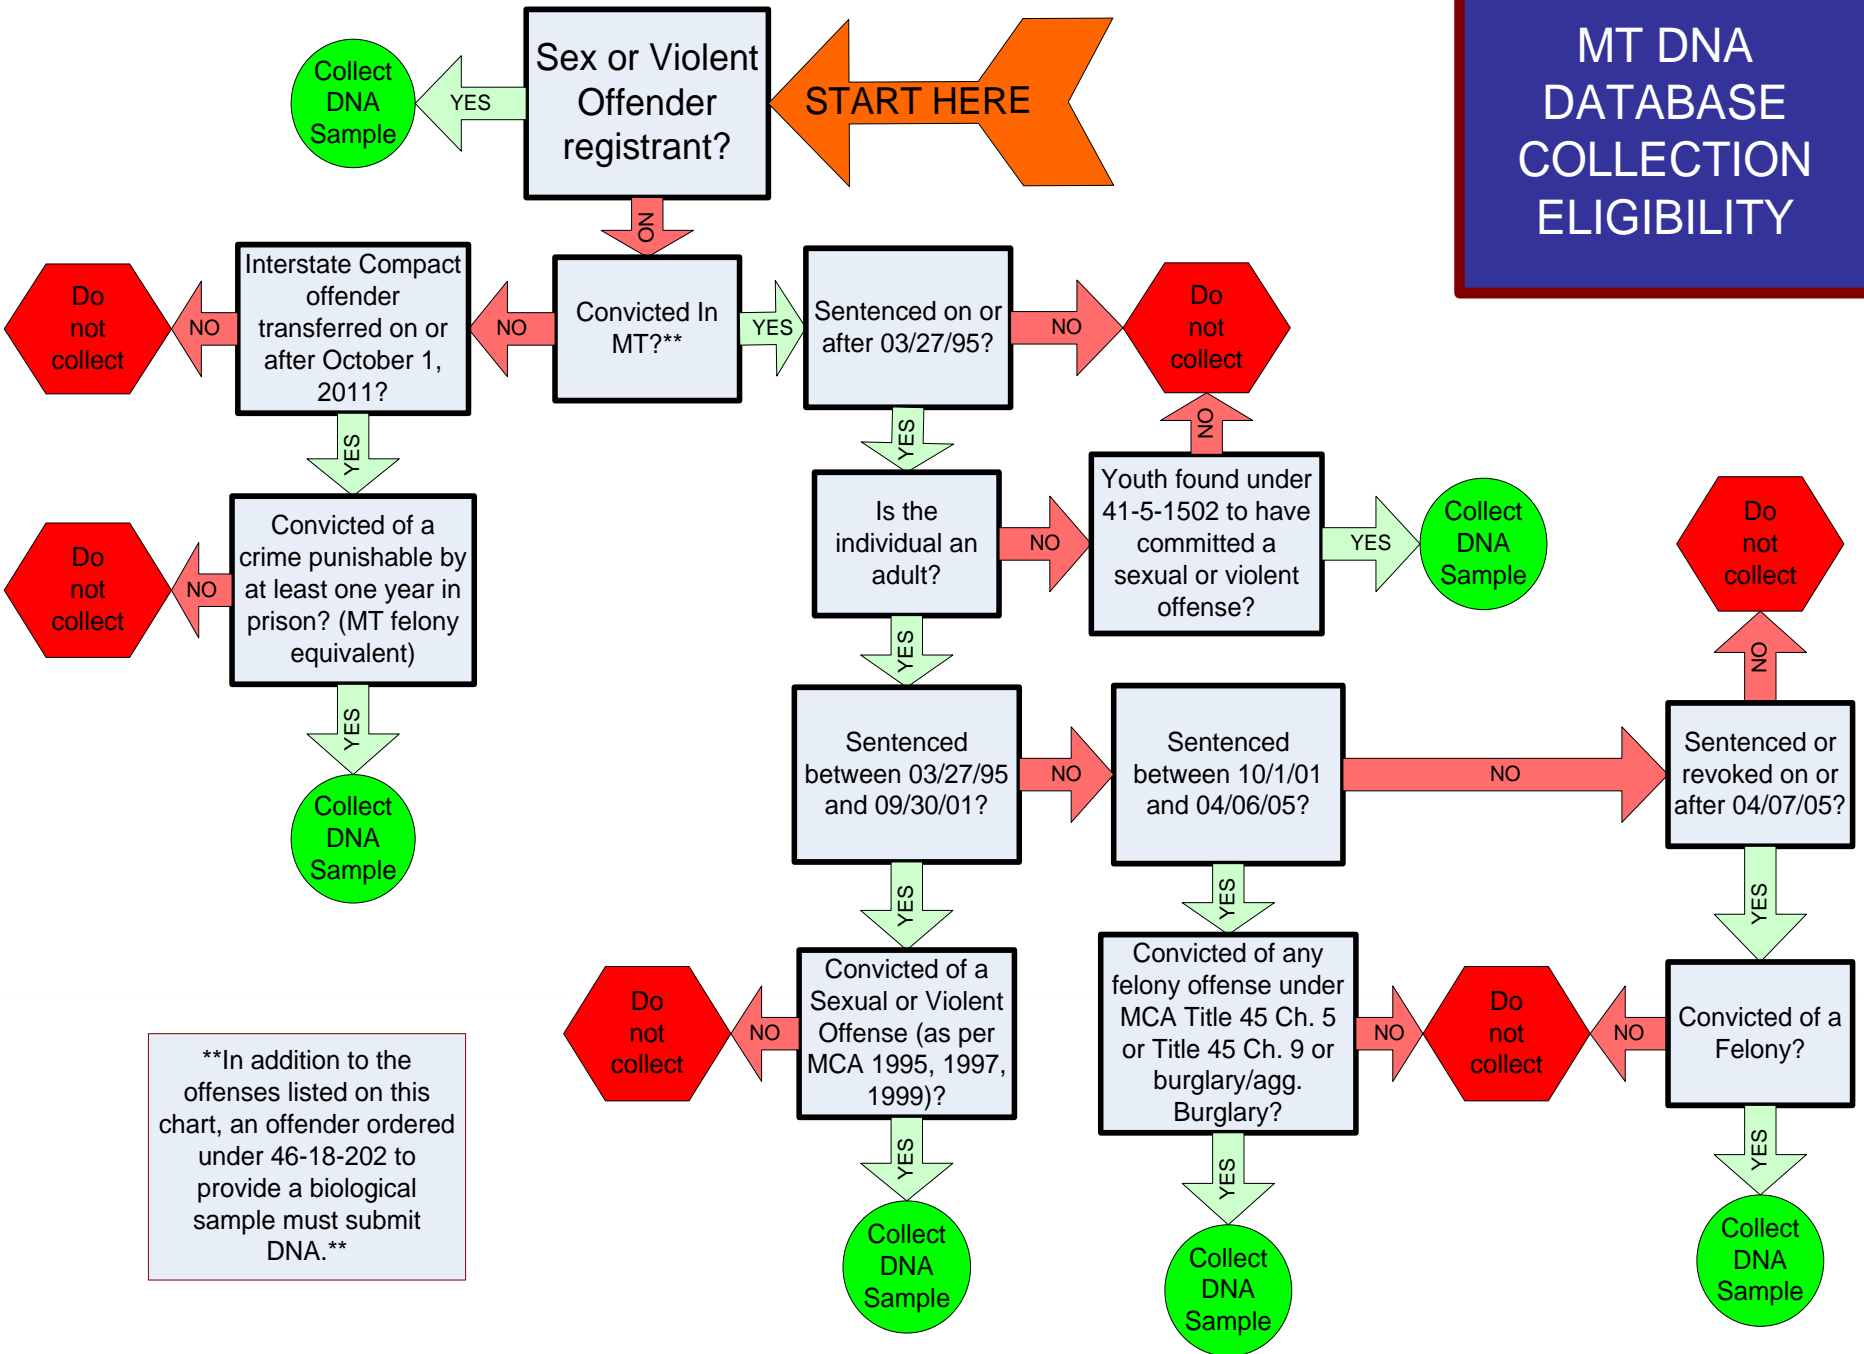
MT DNA DATABASE COLLECTION ELIGIBILITY

START HERE

Sex or Violent Offender registrant?

YES

Collect DNA Sample

NO

Convicted In MT?**

NO

Interstate Compact offender transferred on or after October 1, 2011?

NO

Do not collect

YES

Convicted of a crime punishable by at least one year in prison? (MT felony equivalent)

NO

Do not collect

YES

Collect DNA Sample

YES

Sentenced on or after 03/27/95?

NO

Do not collect

YES

Is the individual an adult?

NO

Youth found under 41-5-1502 to have committed a sexual or violent offense?

NO

YES

Collect DNA Sample

YES

Sentenced between 03/27/95 and 09/30/01?

NO

Sentenced between 10/1/01 and 04/06/05?

NO

Sentenced or revoked on or after 04/07/05?

NO

Do not collect

YES

Convicted of a Sexual or Violent Offense (as per MCA 1995, 1997, 1999)?

NO

Do not collect

YES

Collect DNA Sample

YES

Convicted of any felony offense under MCA Title 45 Ch. 5 or Title 45 Ch. 9 or burglary/agg. Burglary?

NO

Do not collect

YES

Collect DNA Sample

YES

Convicted of a Felony?

NO

YES

Collect DNA Sample

**In addition to the offenses listed on this chart, an offender ordered under 46-18-202 to provide a biological sample must submit DNA.**